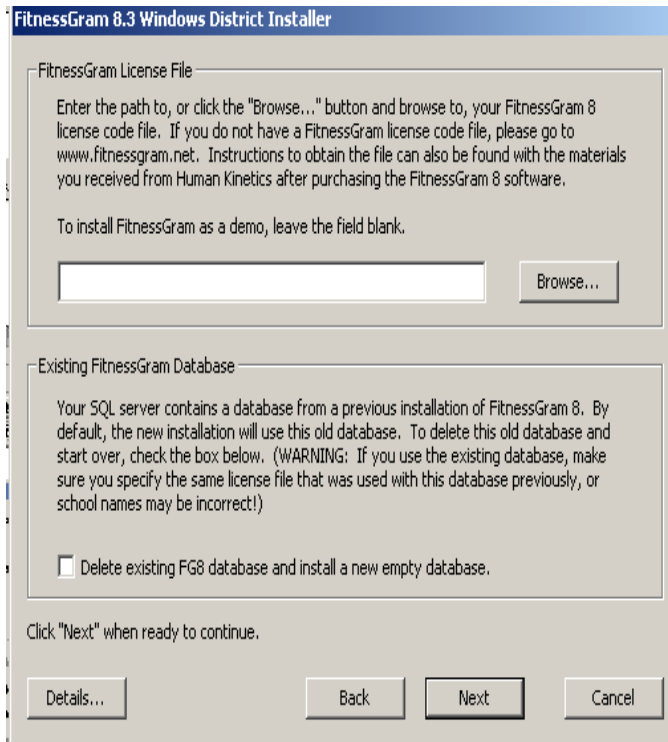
FitnessGram 8.3 Windows District Installer

FitnessGram License File

Enter the path to, or click the "Browse..." button and browse to, your FitnessGram 8 license code file. If you do not have a FitnessGram license code file, please go to www.fitnessgram.net. Instructions to obtain the file can also be found with the materials you received from Human Kinetics after purchasing the FitnessGram 8 software.

To install FitnessGram as a demo, leave the field blank.

Browse...

Existing FitnessGram Database

Your SQL server contains a database from a previous installation of FitnessGram 8. By default, the new installation will use this old database. To delete this old database and start over, check the box below. (WARNING: If you use the existing database, make sure you specify the same license file that was used with this database previously, or school names may be incorrect!)

Delete existing FG8 database and install a new empty database.

Click "Next" when ready to continue.

Details...

Back

Next

Cancel